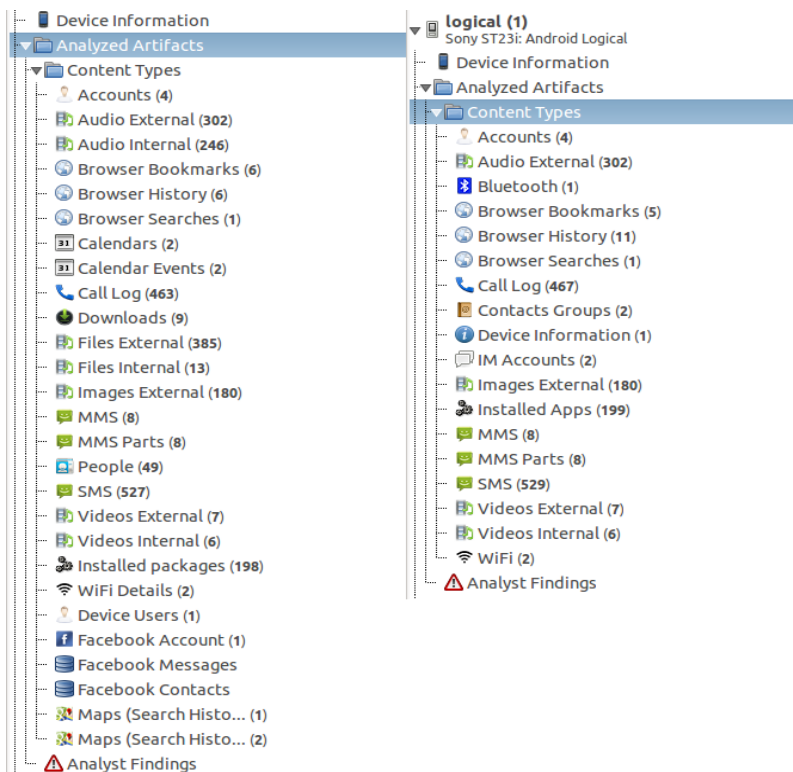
Device Information
Analyzed Artifacts
Content Types
Accounts (4)
Audio External (302)
Audio Internal (246)
Browser Bookmarks (6)
Browser History (6)
Browser Searches (1)
31 Calendars (2)
31 Calendar Events (2)
Call Log (463)
Downloads (9)
Files External (385)
Files Internal (13)
Images External (180)
MMS (8)
MMS Parts (8)
People (49)
SMS (527)
Videos External (7)
Videos Internal (6)
Installed packages (198)
WiFi Details (2)
Device Users (1)
Facebook Account (1)
Facebook Messages
Facebook Contacts
Maps (Search Histo... (1)
Maps (Search Histo... (2)
Analyst Findings

logical (1)
Sony ST23i: Android Logical
Device Information
Analyzed Artifacts
Content Types
Accounts (4)
Audio External (302)
Bluetooth (1)
Browser Bookmarks (5)
Browser History (11)
Browser Searches (1)
Call Log (467)
Contacts Groups (2)
Device Information (1)
IM Accounts (2)
Images External (180)
Installed Apps (199)
MMS (8)
MMS Parts (8)
SMS (529)
Videos External (7)
Videos Internal (6)
WiFi (2)
Analyst Findings